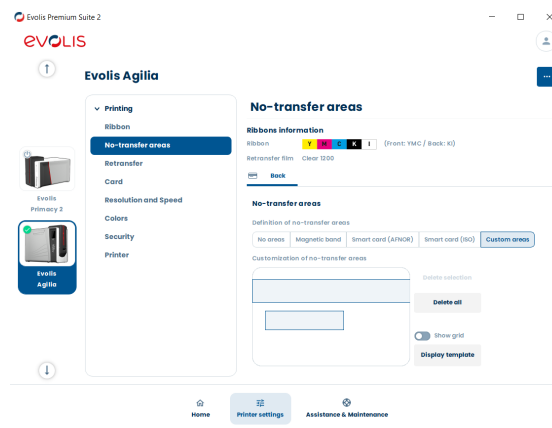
Evolis Premium Suite 2

evolis

Evolis Agilia

Evolis Primacy 2

Evolis Agilia

Printing
Ribbon
No-transfer areas
Retransfer
Card
Resolution and Speed
Colors
Security
Printer

No-transfer areas

Ribbons information

Ribbon Y M C K I (Front: YMC / Back: KI)

Retransfer film Clear 1200

Back

No-transfer areas

Definition of no-transfer areas

| No areas | Magnetic band | Smart card (AFNOR) | Smart card (ISO) | Custom areas |
|---|---|---|---|---|

Customization of no-transfer areas

Delete selection

Delete all

Show grid

Display template

Home

Printer settings

Assistance & Maintenance